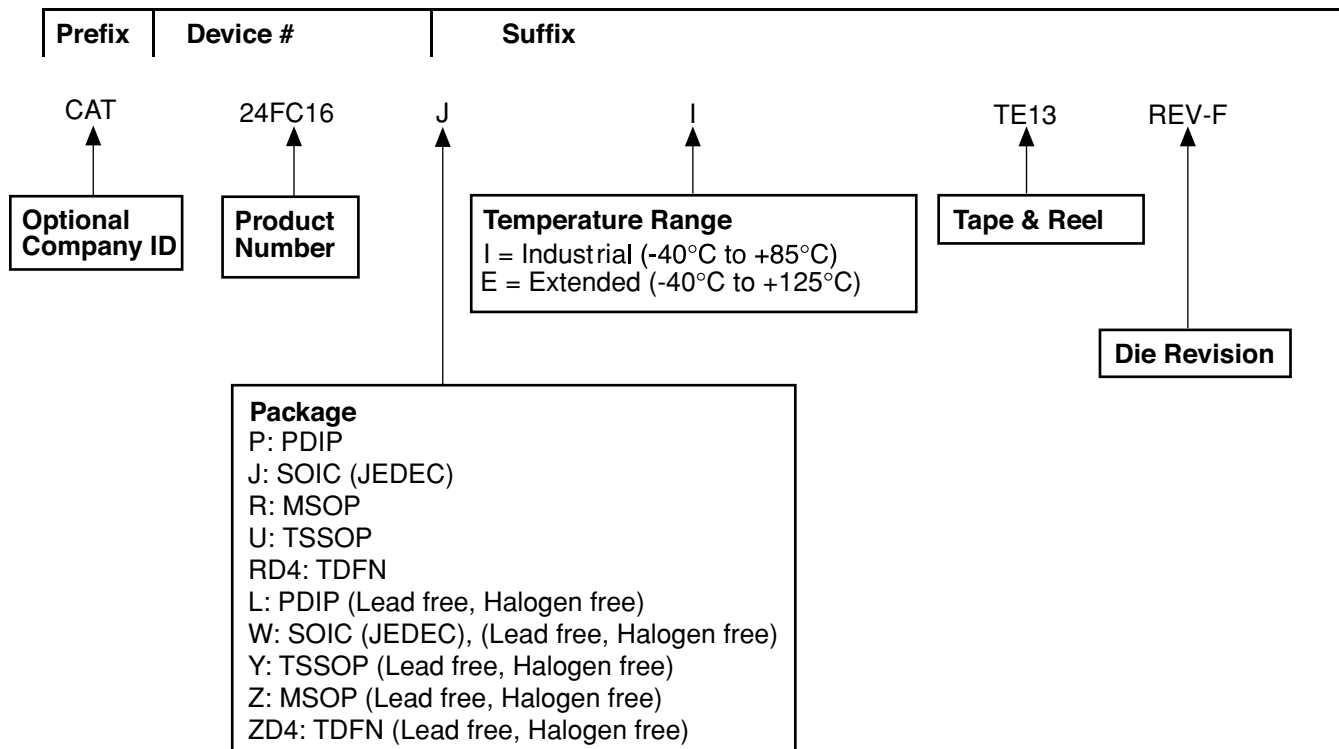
Prefix | Device # | Suffix

CAT 24FC16 J I TE13 REV-F

Optional Company ID

Product Number

Temperature Range
I = Industrial (-40°C to +85°C)
E = Extended (-40°C to +125°C)

Tape & Reel

Die Revision

Package
P: PDIP
J: SOIC (JEDEC)
R: MSOP
U: TSSOP
RD4: TDFN
L: PDIP (Lead free, Halogen free)
W: SOIC (JEDEC), (Lead free, Halogen free)
Y: TSSOP (Lead free, Halogen free)
Z: MSOP (Lead free, Halogen free)
ZD4: TDFN (Lead free, Halogen free)